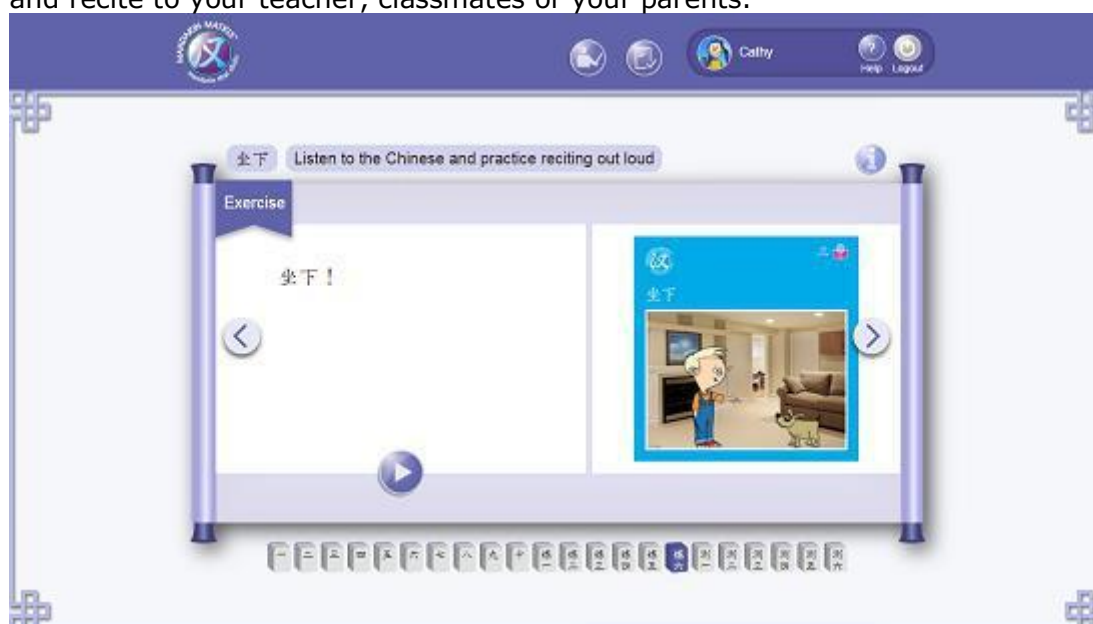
and recite to your teacher, classmates or your parents.

Cathy

Help Logout

坐下 Listen to the Chinese and practice reciting out loud

Exercise

坐下！

坐下

一 二 三 四 五 六 七 八 九 十 练一 练二 练三 练四 练五 练六 测一 测二 测三 测四 测五 测六